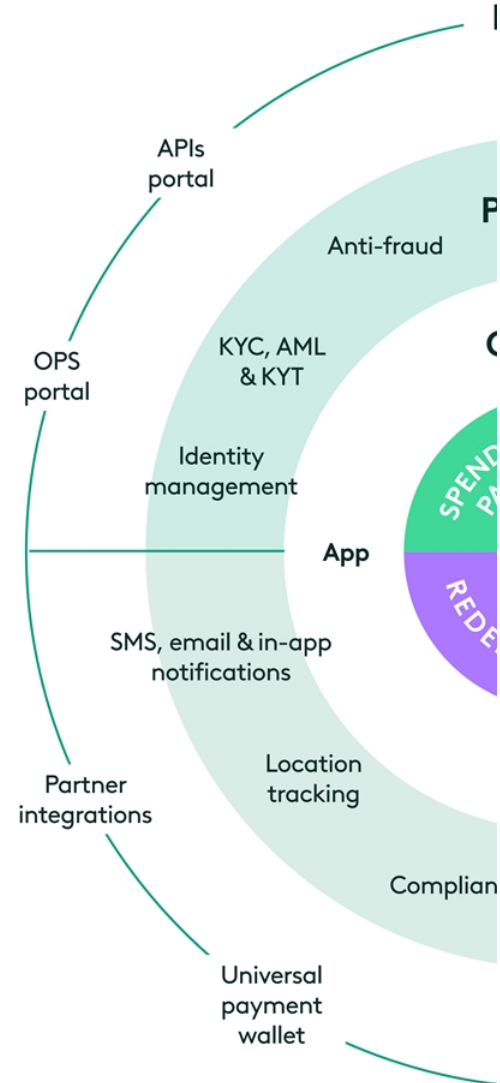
APIs portal

OPS portal

Partner integrations

Universal payment wallet

Anti-fraud

KYC, AML & KYT

Identity management

App

SMS, email & in-app notifications

Location tracking

Complian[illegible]

SPEND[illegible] PA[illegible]

REDE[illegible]